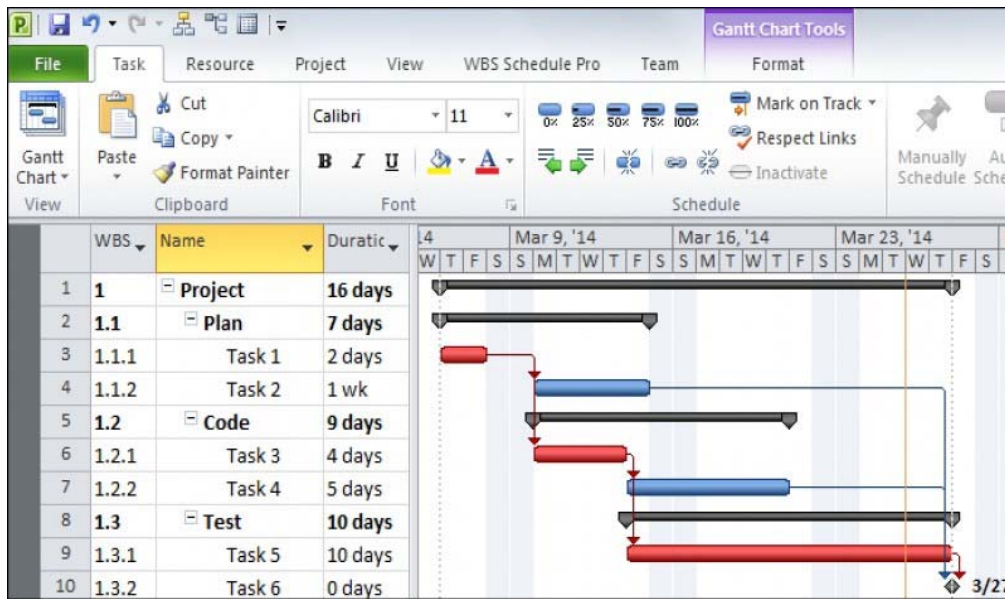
Gantt Chart Tools

File | Task | Resource | Project | View | WBS Schedule Pro | Team | Format

Gantt Chart
View

Paste
Cut
Copy
Format Painter
Clipboard

Calibri 11
B I U
Font

0% 25% 50% 75% 100%
Mark on Track
Respect Links
Inactivate
Schedule

Manually Schedule
Au Sche

| | WBS | Name | Duratic |
|---|---|---|---|
| 1 | 1 | Project | 16 days |
| 2 | 1.1 | Plan | 7 days |
| 3 | 1.1.1 | Task 1 | 2 days |
| 4 | 1.1.2 | Task 2 | 1 wk |
| 5 | 1.2 | Code | 9 days |
| 6 | 1.2.1 | Task 3 | 4 days |
| 7 | 1.2.2 | Task 4 | 5 days |
| 8 | 1.3 | Test | 10 days |
| 9 | 1.3.1 | Task 5 | 10 days |
| 10 | 1.3.2 | Task 6 | 0 days |

14 Mar 9, '14 Mar 16, '14 Mar 23, '14
W T F S S M T W T F S S M T W T F S S M T W T F S

3/2